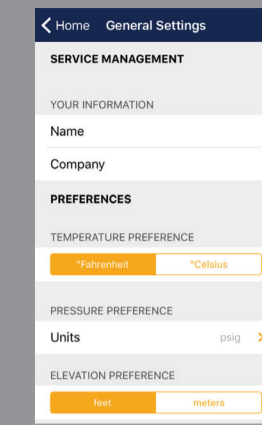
Home General Settings

SERVICE MANAGEMENT

YOUR INFORMATION

Name

Company

PREFERENCES

TEMPERATURE PREFERENCE

°Fahrenheit °Celsius

PRESSURE PREFERENCE

Units psig

ELEVATION PREFERENCE

feet meters